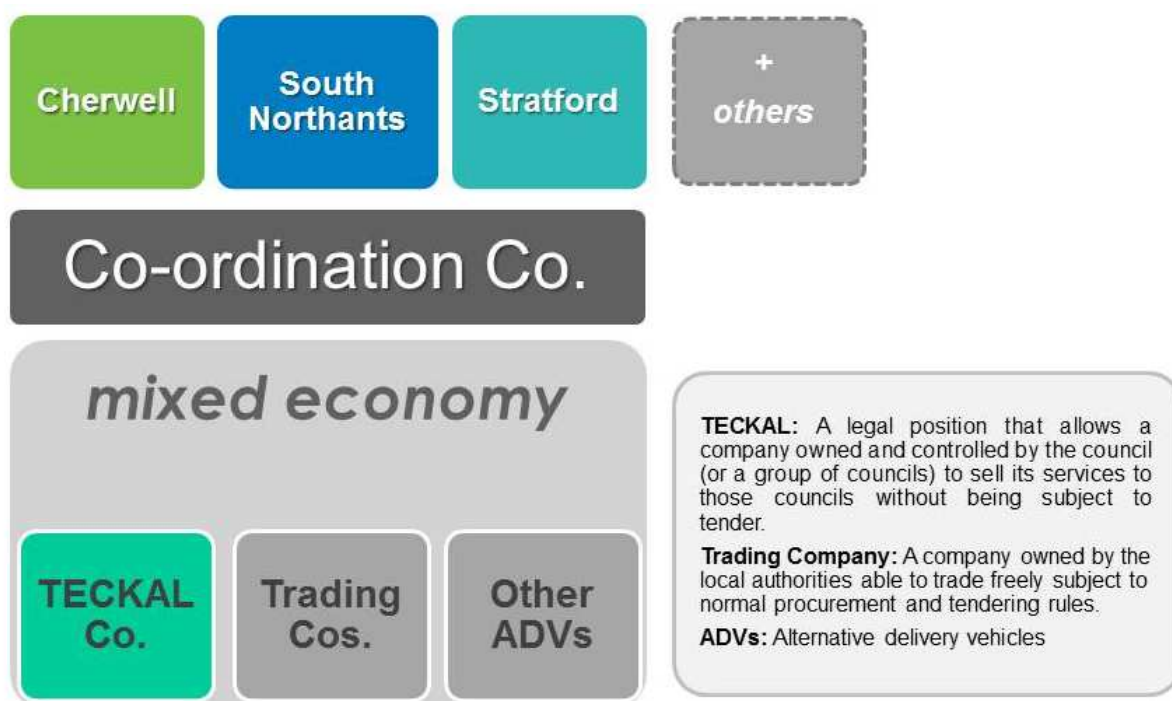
Cherwell

South Northants

Stratford

+ others

Co-ordination Co.

mixed economy

TECKAL Co.

Trading Cos.

Other ADVs

TECKAL: A legal position that allows a company owned and controlled by the council (or a group of councils) to sell its services to those councils without being subject to tender.

Trading Company: A company owned by the local authorities able to trade freely subject to normal procurement and tendering rules.

ADVs: Alternative delivery vehicles